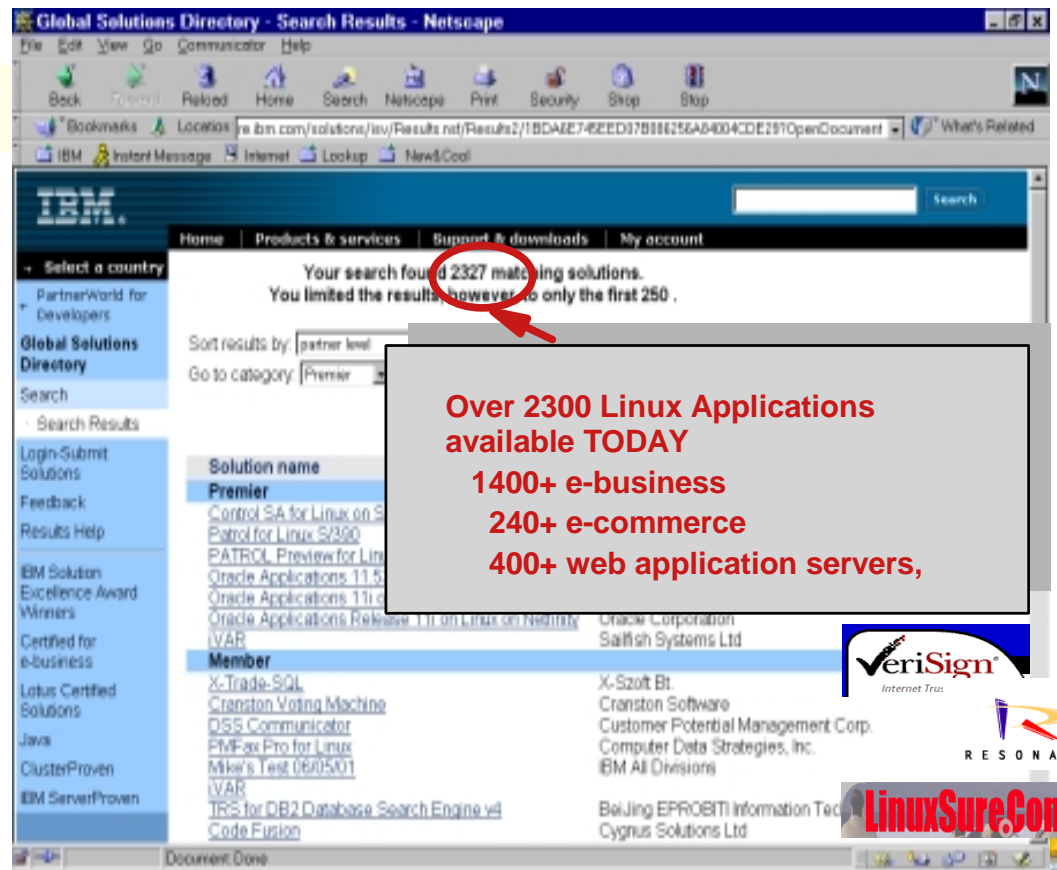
Global Solutions Directory - Search Results - Netscape

File Edit View Go Communicator Help

Back Forward Reload Home Search Netscape Print Security Shop Stop

Bookmarks Location: re.ibm.com/solutions/isv/Results.nsf/Results2/1BDA6E745EED07B08625 6A84004CDE29?OpenDocument What's Related

IBM Instant Message Internet Lookup New&Cool

IBM.

Search

Home | Products & services | Support & downloads | My account

Select a country

PartnerWorld for Developers

Global Solutions Directory

Search

Search Results

Login-Submit Solutions

Feedback

Results Help

IBM Solution Excellence Award Winners

Certified for e-business

Lotus Certified Solutions

Java

ClusterProven

IBM ServerProven

Your search found 2327 matching solutions.
You limited the results, however, to only the first 250 .

Sort results by: partner level

Go to category: Premier

Over 2300 Linux Applications available TODAY
1400+ e-business
240+ e-commerce
400+ web application servers,

Solution name

Premier

Control SA for Linux on S

Patrol for Linux S/390

PATROL Preview for Lin

Oracle Applications 11.5

Oracle Applications 11i o

Oracle Applications Release 11i on Linux on Netfinity | Oracle Corporation

iVAR | Sailfish Systems Ltd

Member

X-Trade-SQL | X-Szoft Bt.

Cranston Voting Machine | Cranston Software

DSS Communicator | Customer Potential Management Corp.

PMFax Pro for Linux | Computer Data Strategies, Inc.

Mike's Test 06/05/01 | IBM All Divisions

iVAR

TRS for DB2 Database Search Engine v4 | BeiJing EPROBITI Information Tec

Code Fusion | Cygnus Solutions Ltd

VeriSign Internet Trus

RESONA

LinuxSureCom

Document: Done